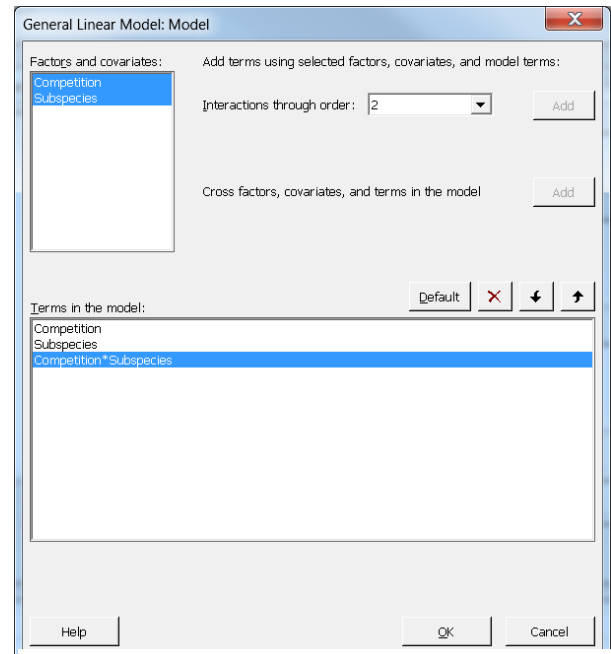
General Linear Model: Model

Factors and covariates:

Competition
Subspecies

Add terms using selected factors, covariates, and model terms:

Interactions through order: 2

Add

Cross factors, covariates, and terms in the model

Add

Terms in the model:

Default

Competition
Subspecies
Competition*Subspecies

Help

OK

Cancel